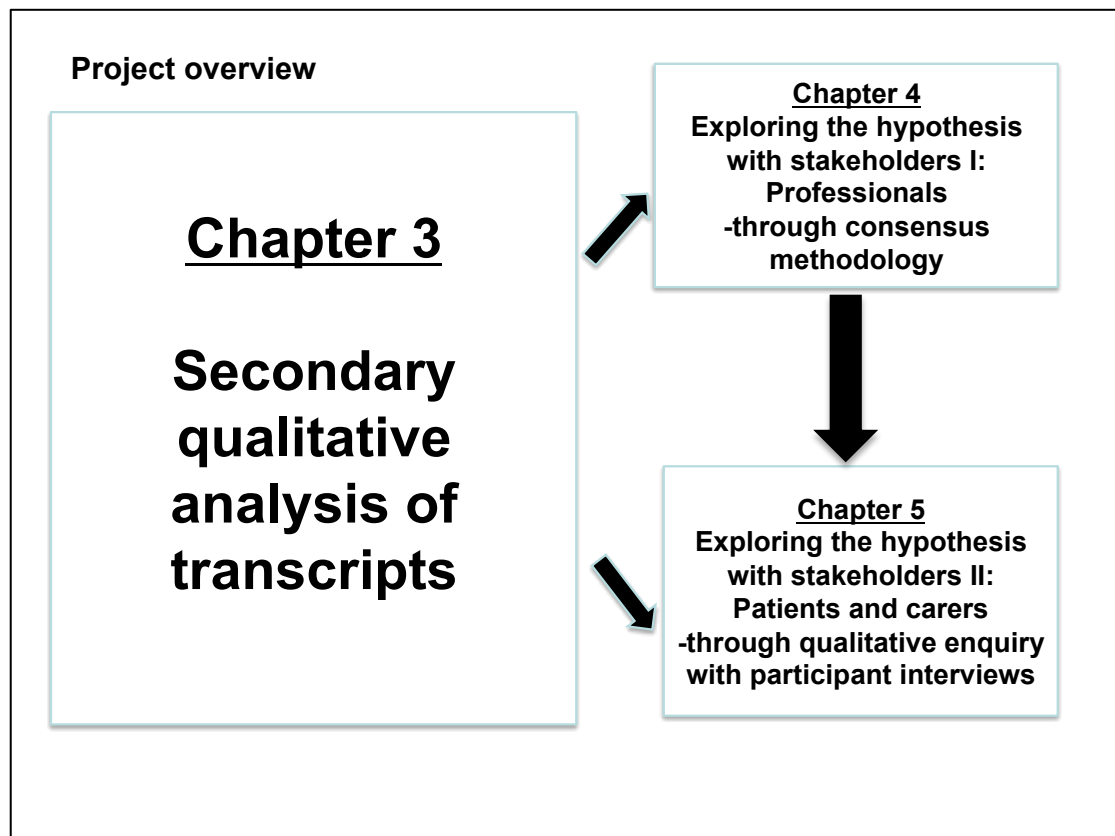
Project overview

Chapter 3

Secondary qualitative analysis of transcripts

Chapter 4
Exploring the hypothesis with stakeholders I: Professionals
-through consensus methodology

Chapter 5
Exploring the hypothesis with stakeholders II: Patients and carers
-through qualitative enquiry with participant interviews